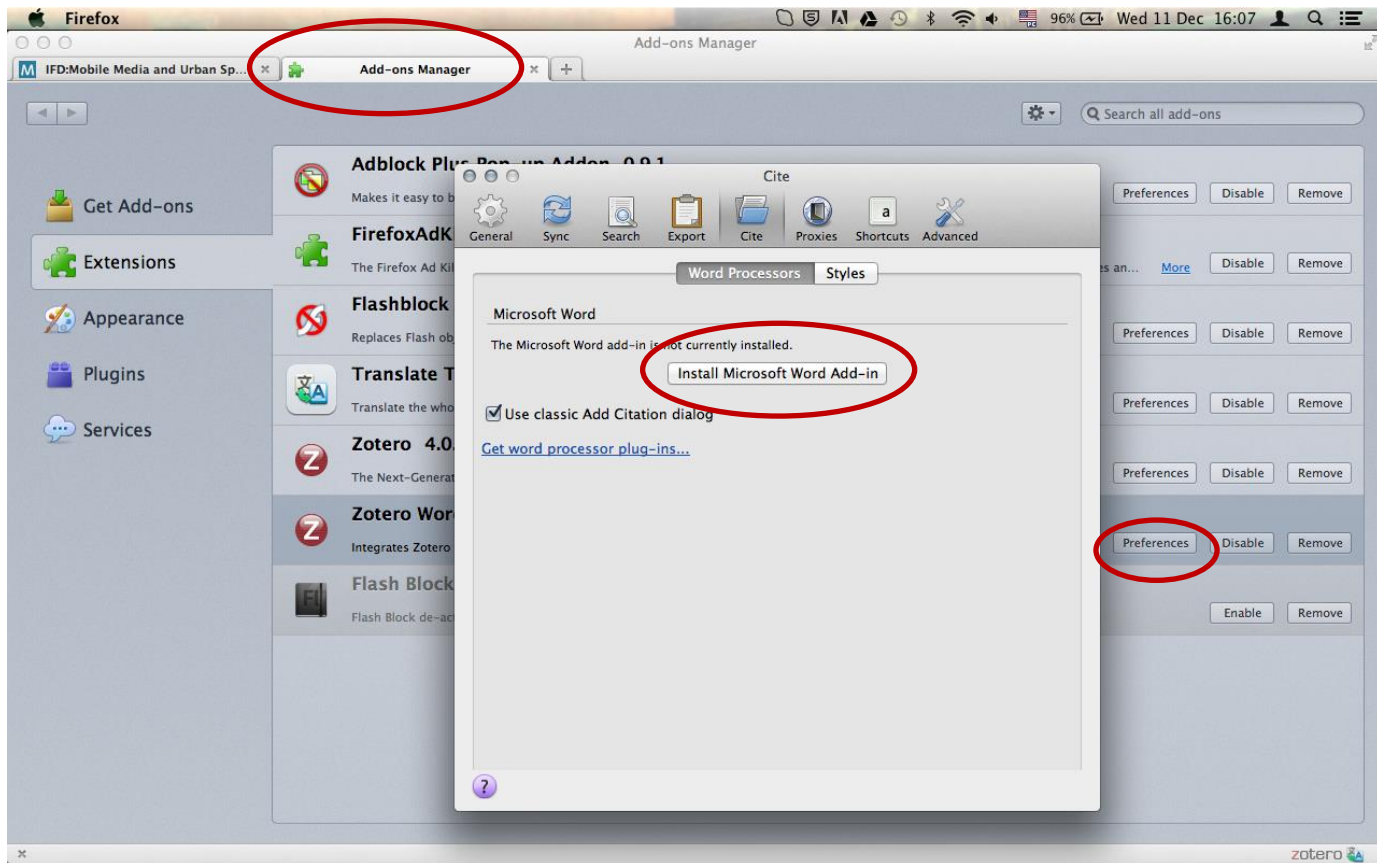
Firefox
96% Wed 11 Dec 16:07

Add-ons Manager

IFD:Mobile Media and Urban Sp... × Add-ons Manager × +

Search all add-ons

Get Add-ons
Extensions
Appearance
Plugins
Services

Adblock Plus Pop-up Addon 0.9.1
Makes it easy to b
Preferences Disable Remove

FirefoxAdK
The Firefox Ad Ki
es an... More Disable Remove

Flashblock
Replaces Flash ob
Preferences Disable Remove

Translate T
Translate the who
Preferences Disable Remove

Zotero 4.0.
The Next-Generat
Preferences Disable Remove

Zotero Wor
Integrates Zotero
Preferences Disable Remove

Flash Block
Flash Block de-ac
Enable Remove

Cite
General Sync Search Export Cite Proxies Shortcuts Advanced

Word Processors Styles

Microsoft Word
The Microsoft Word add-in is not currently installed.
Install Microsoft Word Add-in
Use classic Add Citation dialog
Get word processor plug-ins...

?

×
zotero